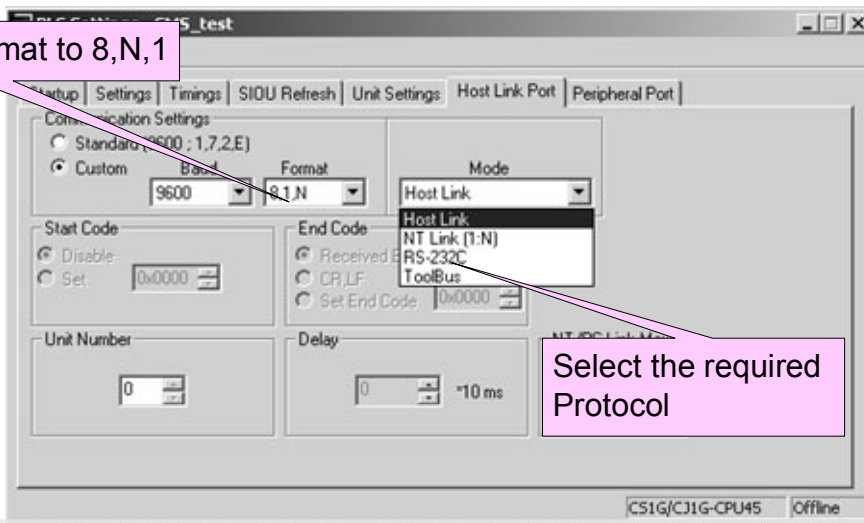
PLC Settings - CM5_test

mat to 8,N,1

Startup | Settings | Timings | SIOU Refresh | Unit Settings | Host Link Port | Peripheral Port

Communication Settings
Standard (9600 ; 1,7,2,E)
Custom
Baud
9600
Format
8,1,N
Mode
Host Link
Host Link
NT Link (1:N)
RS-232C
ToolBus

Start Code
Disable
Set
0x0000

End Code
Received B
CR,LF
Set End Code
0x0000

Unit Number
0

Delay
0
*10 ms

NT/PC Link Max

Select the required Protocol

CS1G/CJ1G-CPU45 Offline